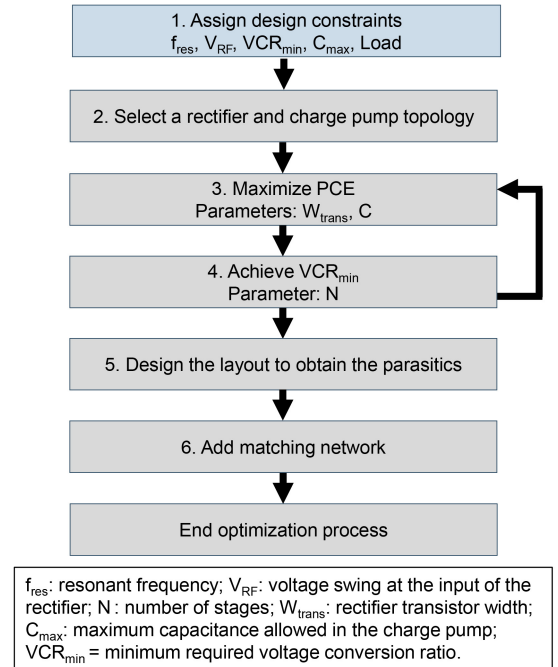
1. Assign design constraints
$f_{res}$, $V_{RF}$, $VCR_{min}$, $C_{max}$, Load

2. Select a rectifier and charge pump topology

3. Maximize PCE
Parameters: $W_{trans}$, C

4. Achieve $VCR_{min}$
Parameter: N

5. Design the layout to obtain the parasitics

6. Add matching network

End optimization process

$f_{res}$: resonant frequency; $V_{RF}$: voltage swing at the input of the rectifier; N : number of stages; $W_{trans}$: rectifier transistor width; $C_{max}$: maximum capacitance allowed in the charge pump; $VCR_{min}$ = minimum required voltage conversion ratio.